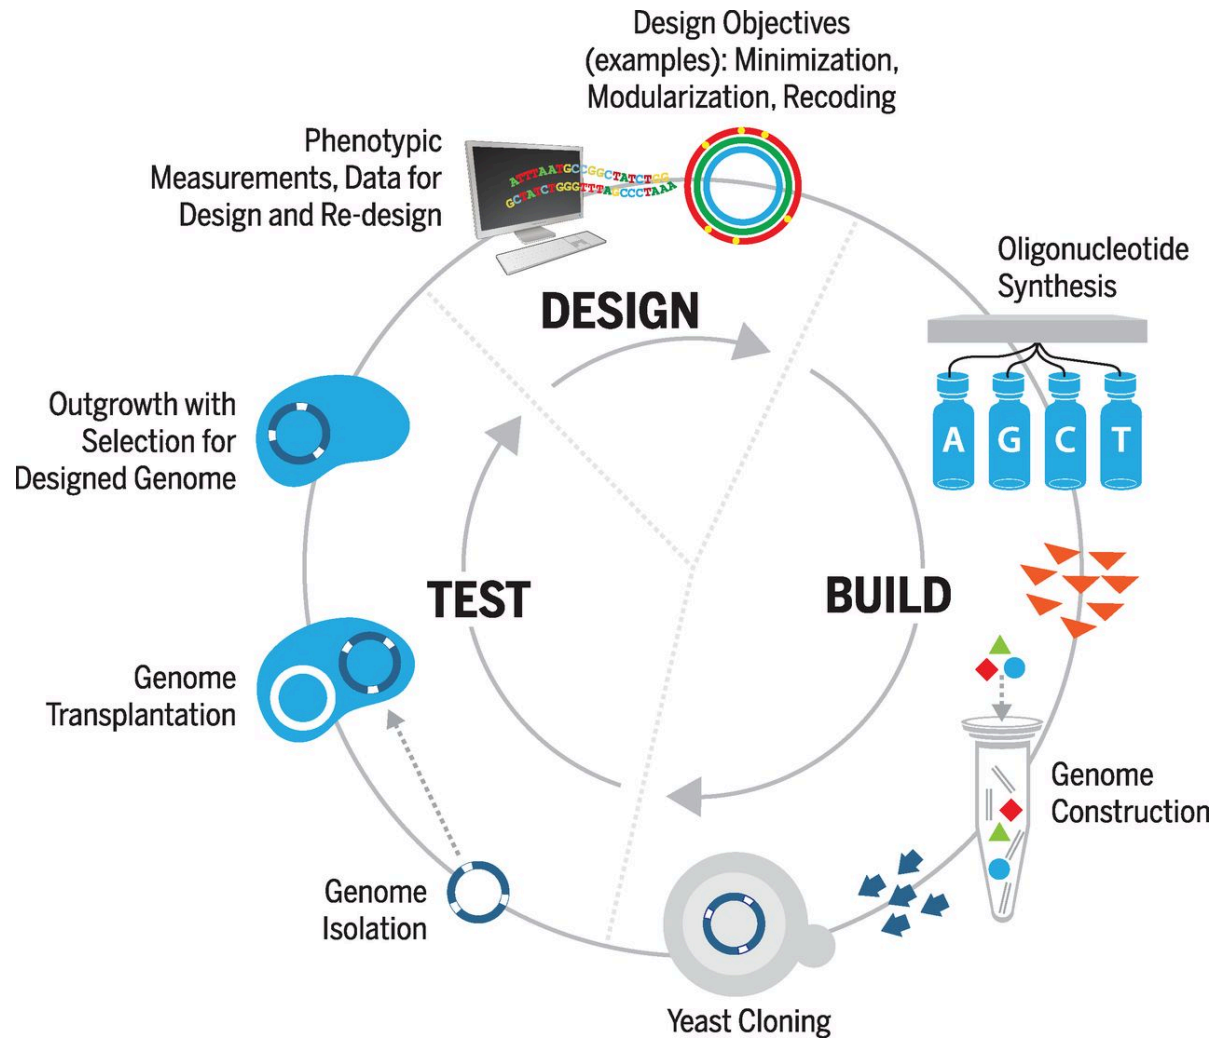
Design Objectives (examples): Minimization, Modularization, Recoding

Phenotypic Measurements, Data for Design and Re-design

ATTTAATGCCGGCTATCTGG
GCTATCTGGGTTTAACCCTAAA

Oligonucleotide Synthesis

DESIGN

A G C T

Outgrowth with Selection for Designed Genome

TEST

BUILD

Genome Transplantation

Genome Construction

Genome Isolation

Yeast Cloning